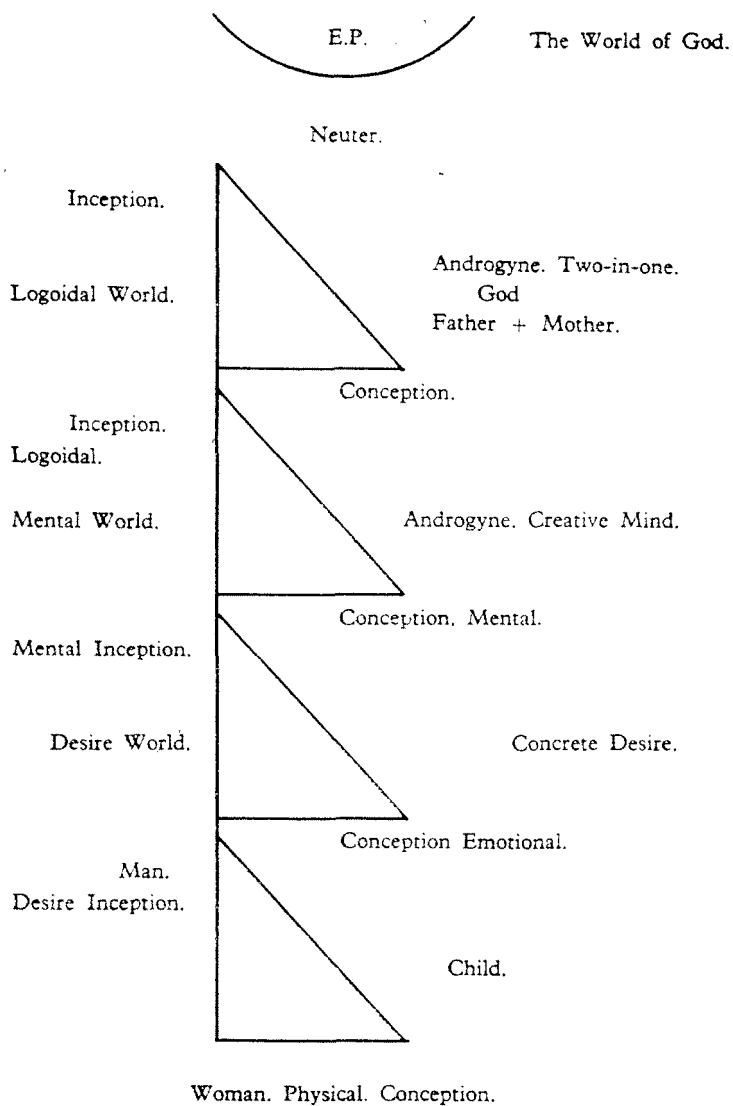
E.P.

The World of God.

Neuter.

Inception.

Logoidal World.

Androgyne. Two-in-one.
God
Father + Mother.

Conception.

Inception.
Logoidal.

Mental World.

Androgyne. Creative Mind.

Conception. Mental.

Mental Inception.

Desire World.

Concrete Desire.

Conception Emotional.

Man.
Desire Inception.

Child.

Woman. Physical. Conception.